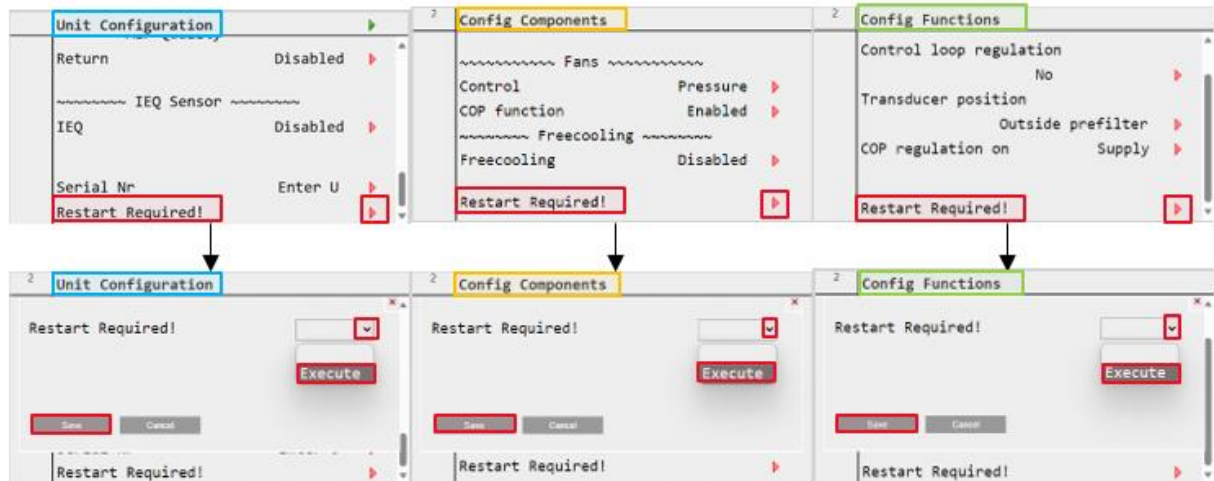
Unit Configuration

Return Disabled

~~~~~~~ IEQ Sensor ~~~~~~~

IEQ Disabled

Serial Nr Enter U

Restart Required!

2 Config Components

~~~~~~~~~ Fans ~~~~~~~~~

Control Pressure

COP function Enabled

~~~~~~~ Freecooling ~~~~~~~

Freecooling Disabled

Restart Required!

2 Config Functions

Control loop regulation

No

Transducer position

Outside prefilter

COP regulation on Supply

Restart Required!

2 Unit Configuration

Restart Required!

Execute

Save Cancel

Restart Required!

2 Config Components

Restart Required!

Execute

Save Cancel

Restart Required!

2 Config Functions

Restart Required!

Execute

Save Cancel

Restart Required!